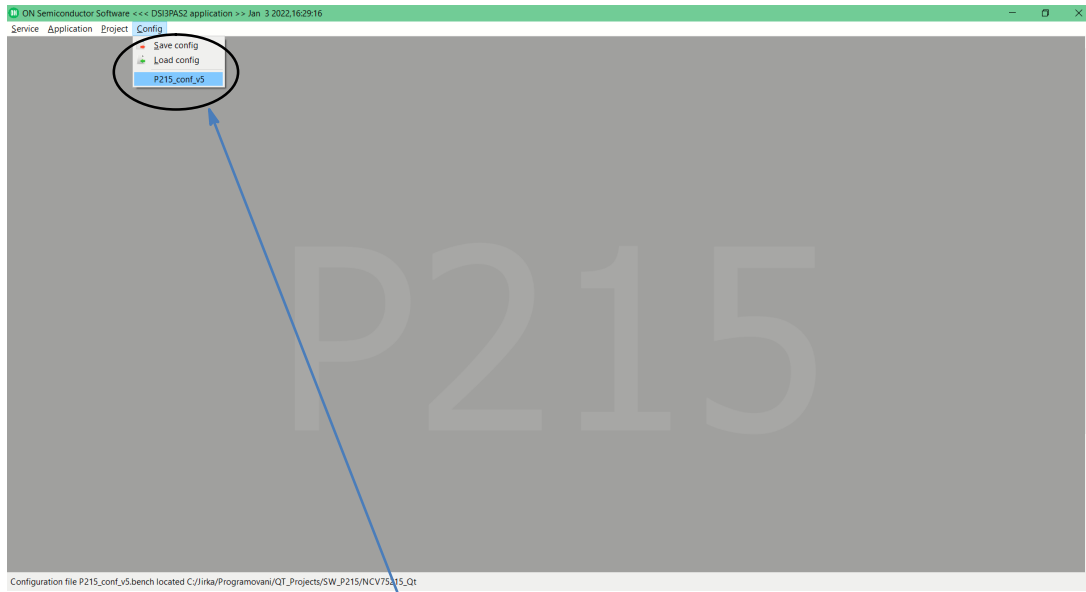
ON Semiconductor Software <<< DSI3PAS2 application >> Jan 3 2022,16:29:16

Service Application Project Config

Save config
Load config
P215_conf_v5

P215

Configuration file P215_conf_v5.bench located C:/Jirka/Programovani/QT_Projects/SW_P215/NCV75215_Qt